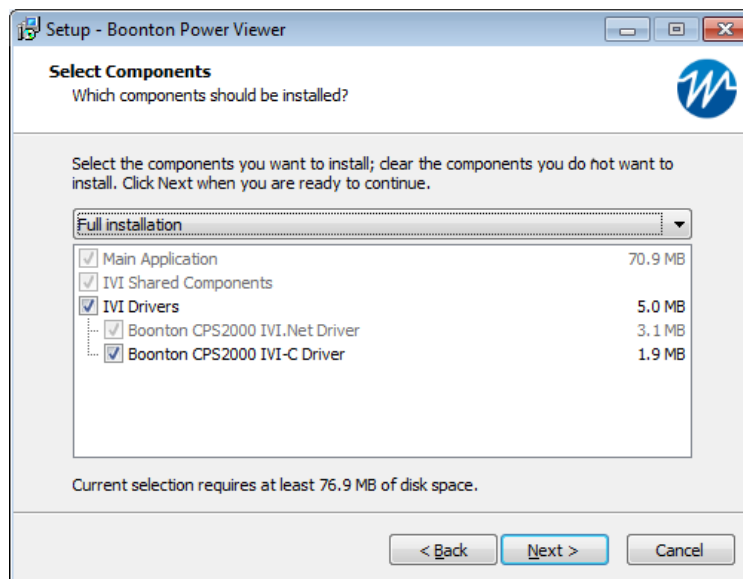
Setup - Boonton Power Viewer

Select Components
Which components should be installed?

Select the components you want to install; clear the components you do not want to install. Click Next when you are ready to continue.

Full installation

| Component | Size |
|---|---|
| Main Application | 70.9 MB |
| IVI Shared Components | |
| IVI Drivers | 5.0 MB |
| Boonton CPS2000 IVI.Net Driver | 3.1 MB |
| Boonton CPS2000 IVI-C Driver | 1.9 MB |

Current selection requires at least 76.9 MB of disk space.

< Back
Next >
Cancel